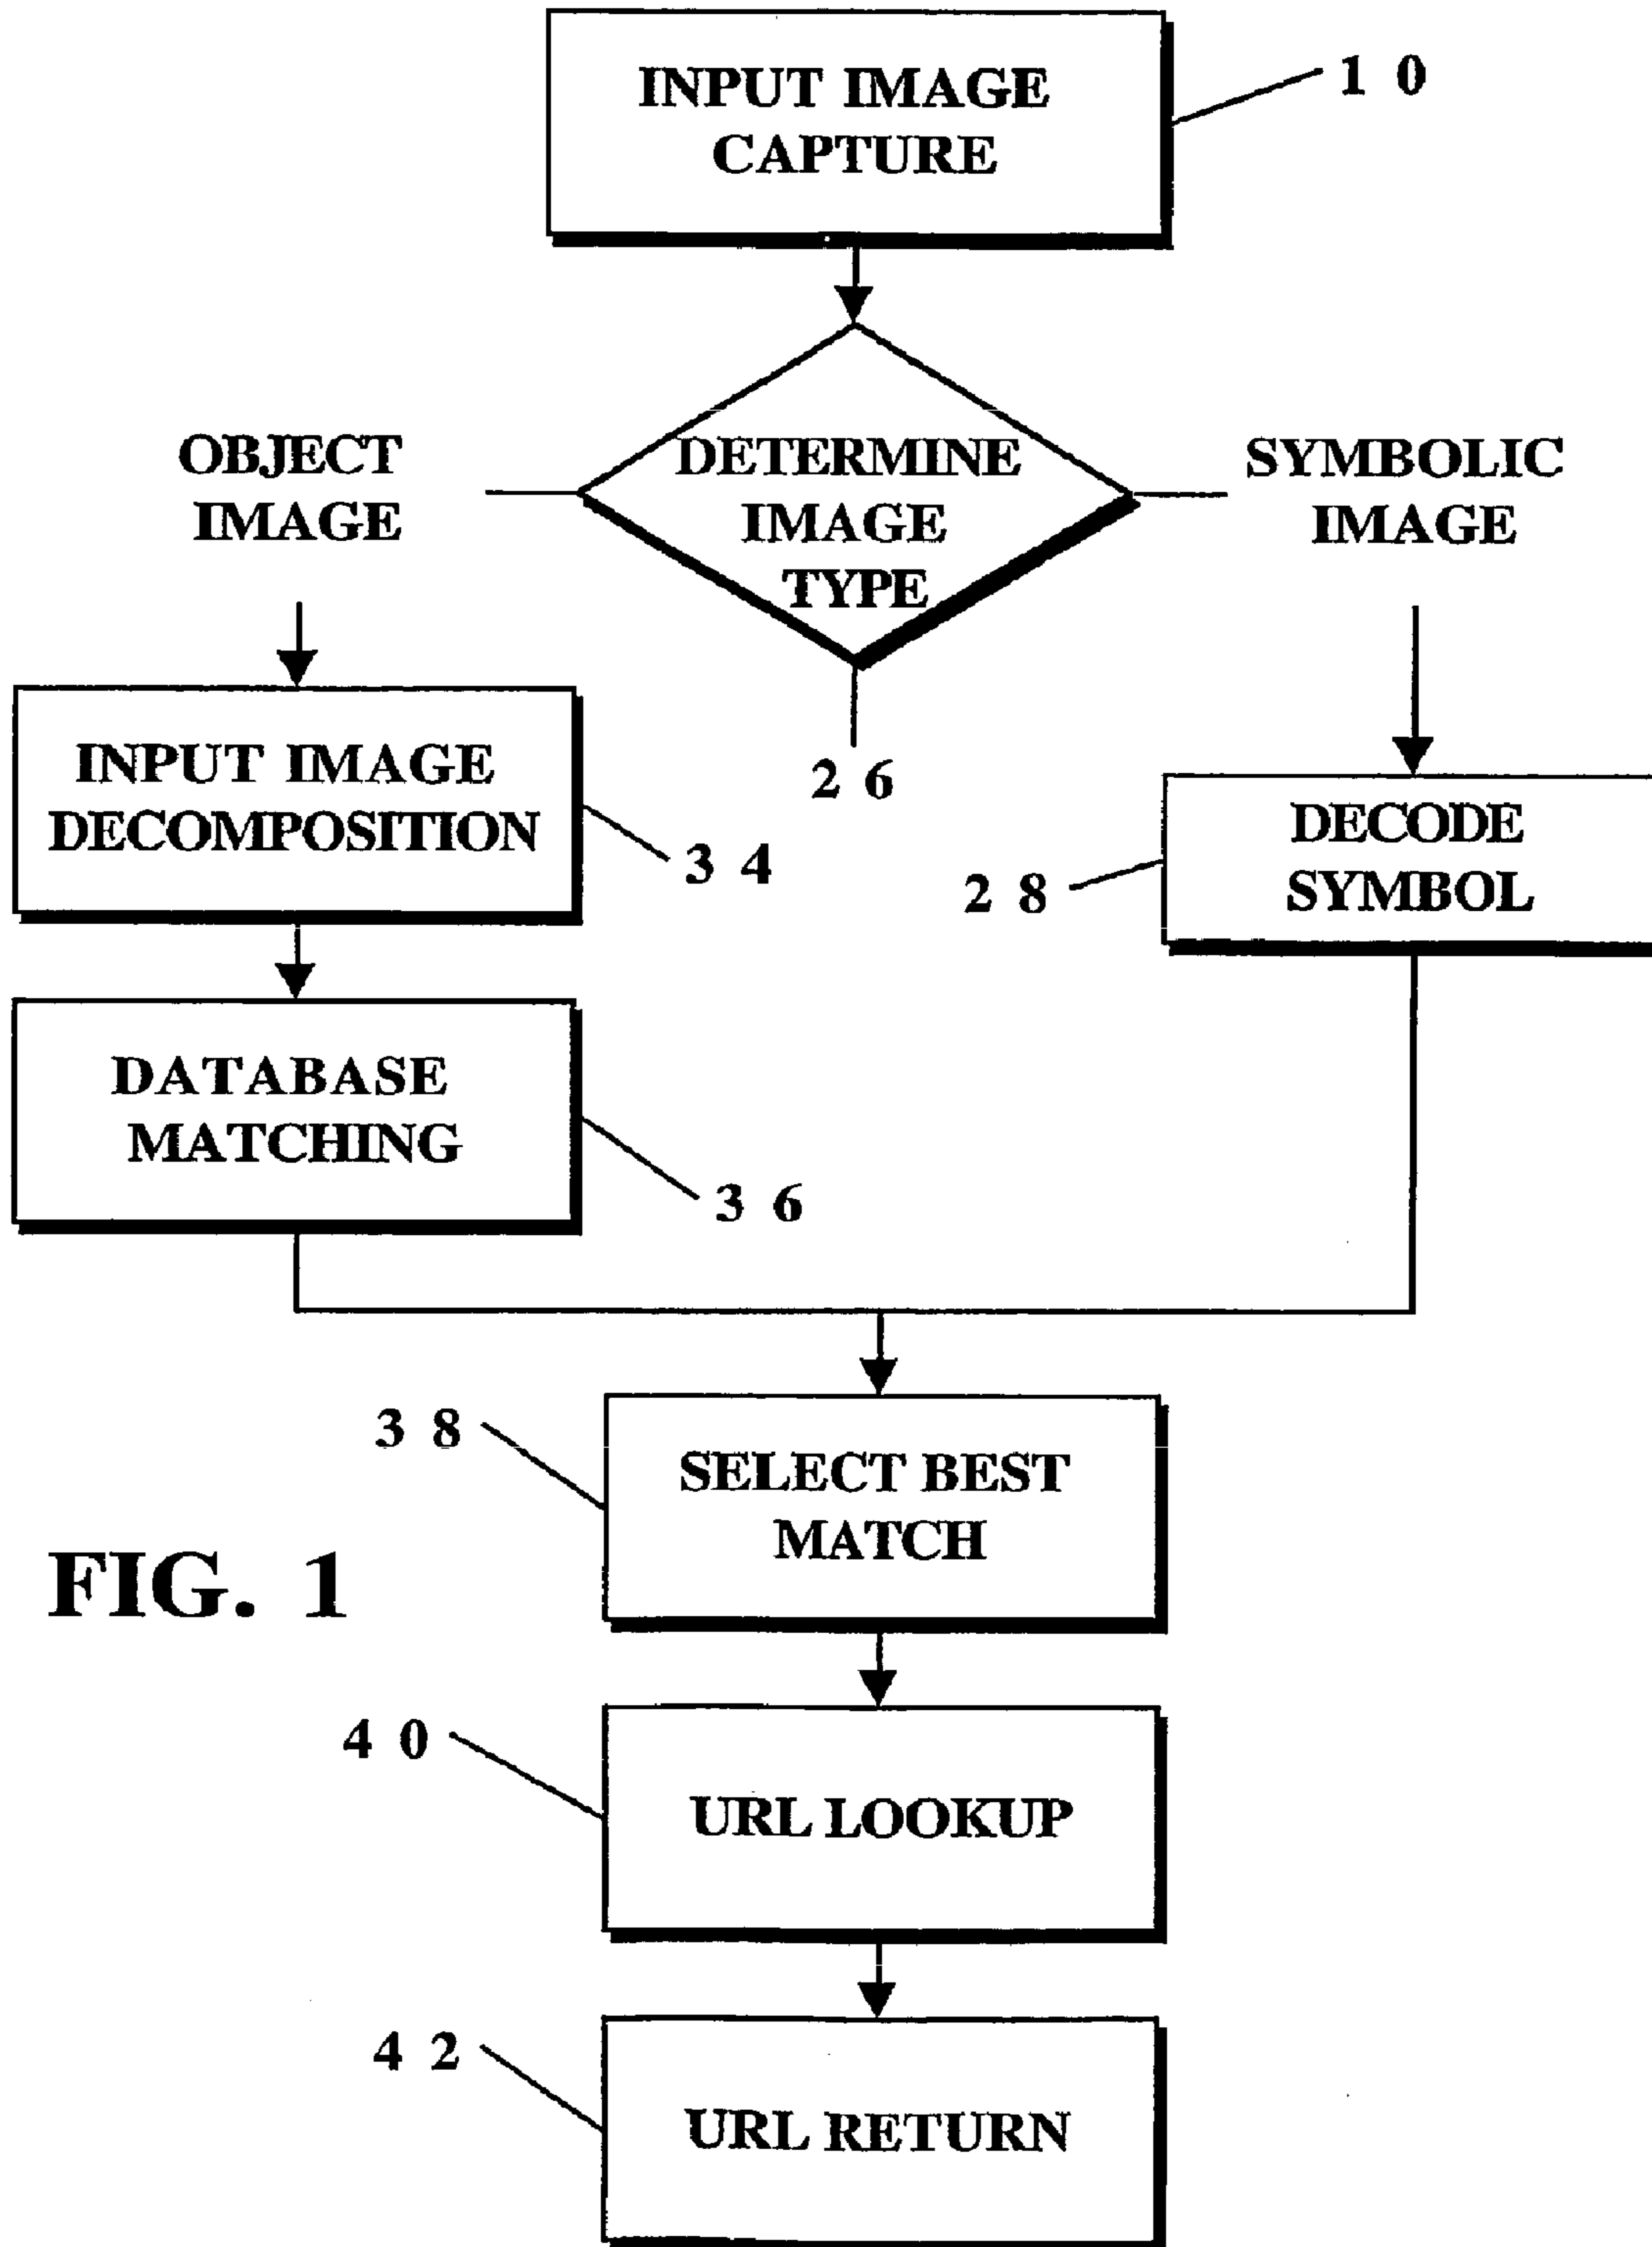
INPUT IMAGE CAPTURE

10

OBJECT IMAGE

DETERMINE IMAGE TYPE

SYMBOLIC IMAGE

INPUT IMAGE DECOMPOSITION

26

DECODE SYMBOL

34

28

DATABASE MATCHING

36

38

SELECT BEST MATCH

FIG. 1

40

URL LOOKUP

42

URL RETURN